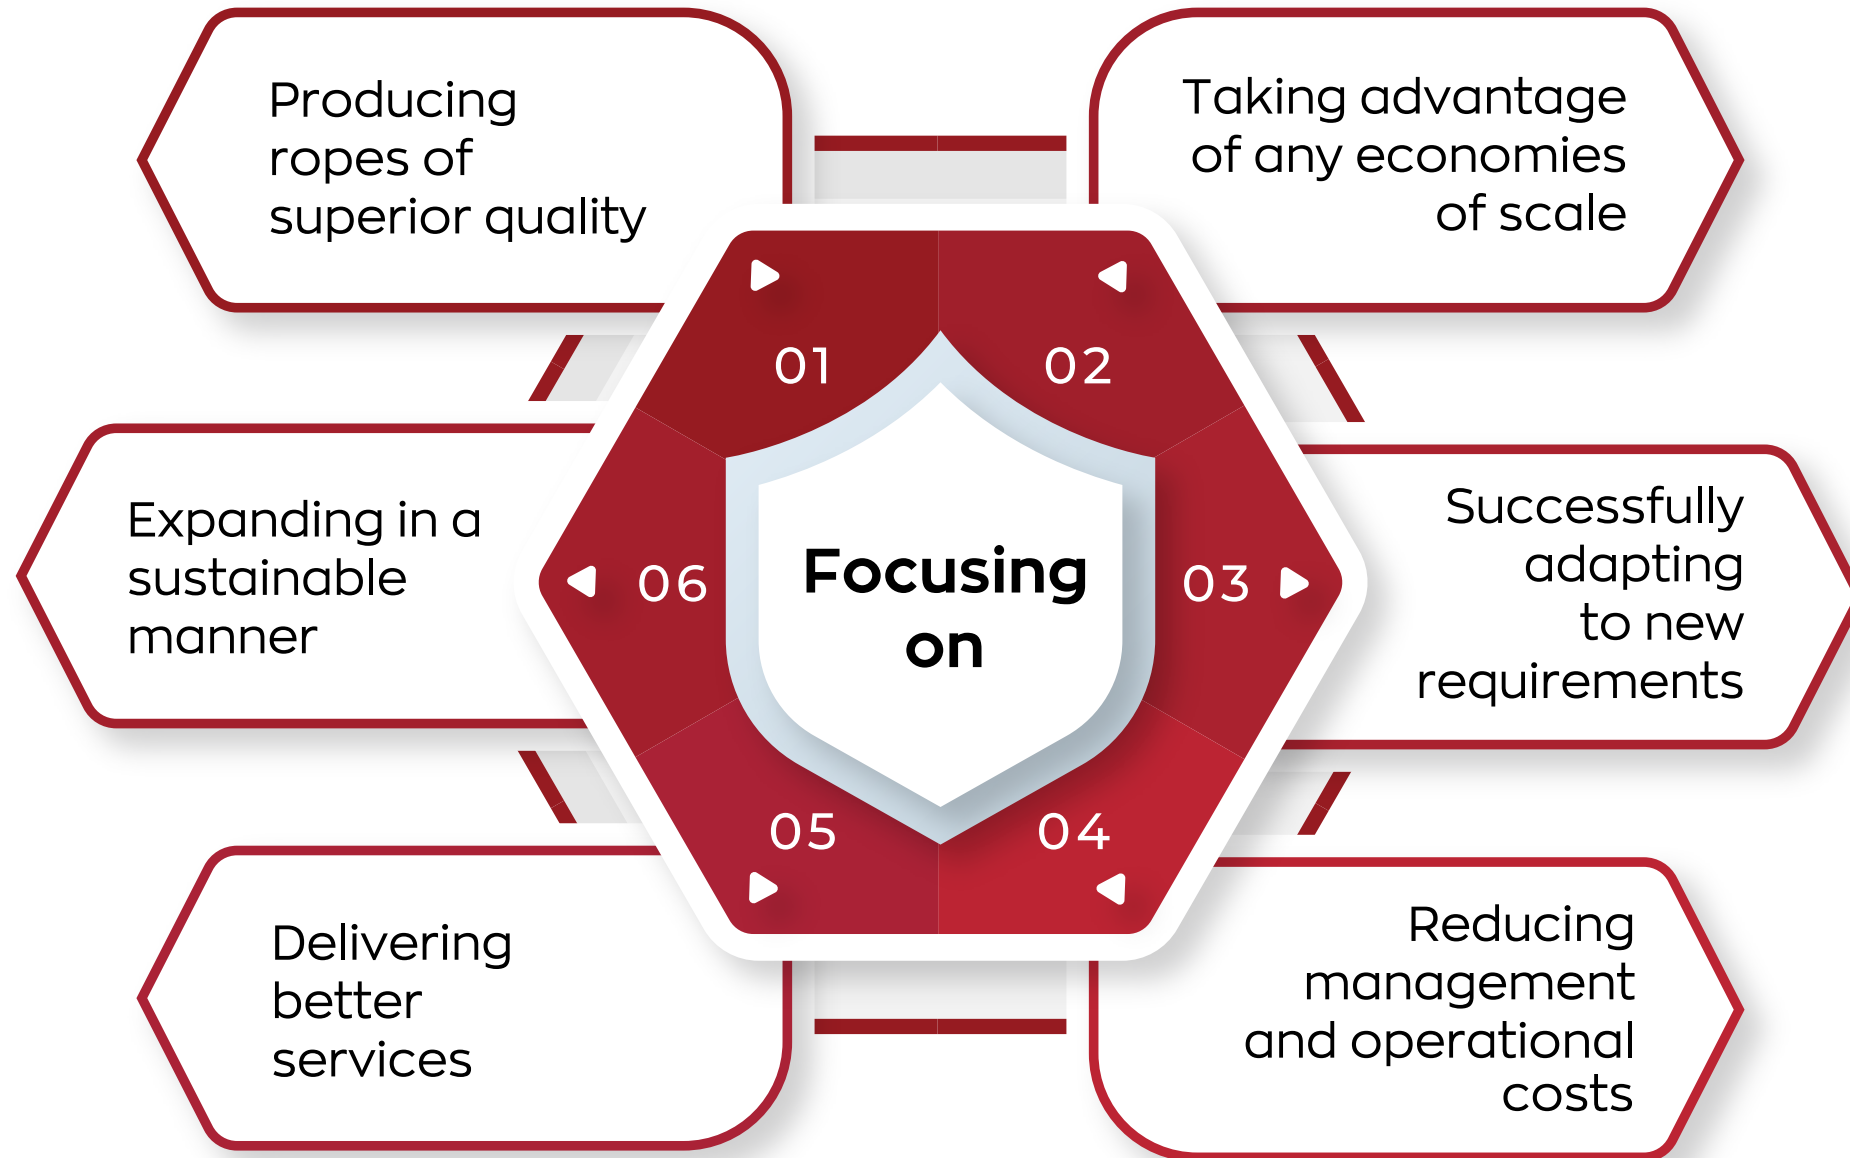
Focusing on

01

Producing ropes of superior quality

02

Taking advantage of any economies of scale

03

Successfully adapting to new requirements

04

Reducing management and operational costs

05

Delivering better services

06

Expanding in a sustainable manner